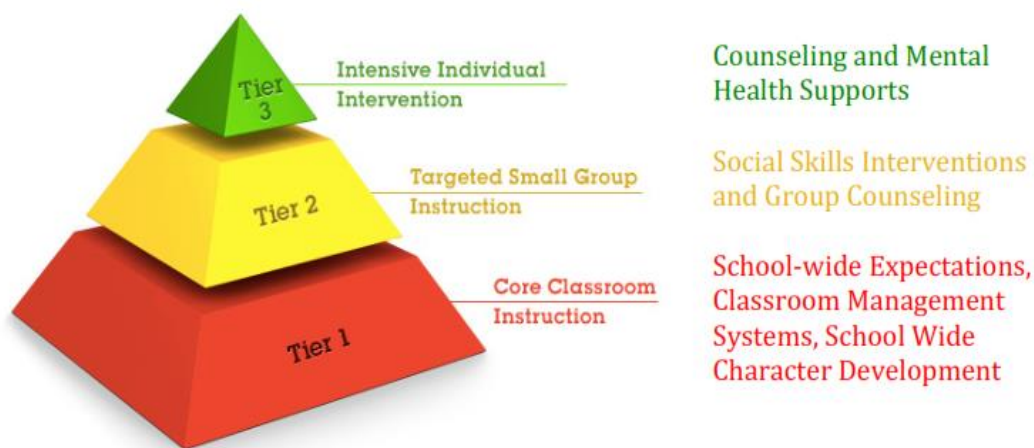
Tier 3

Intensive Individual Intervention

Counseling and Mental Health Supports

Tier 2

Targeted Small Group Instruction

Social Skills Interventions and Group Counseling

Tier 1

Core Classroom Instruction

School-wide Expectations, Classroom Management Systems, School Wide Character Development